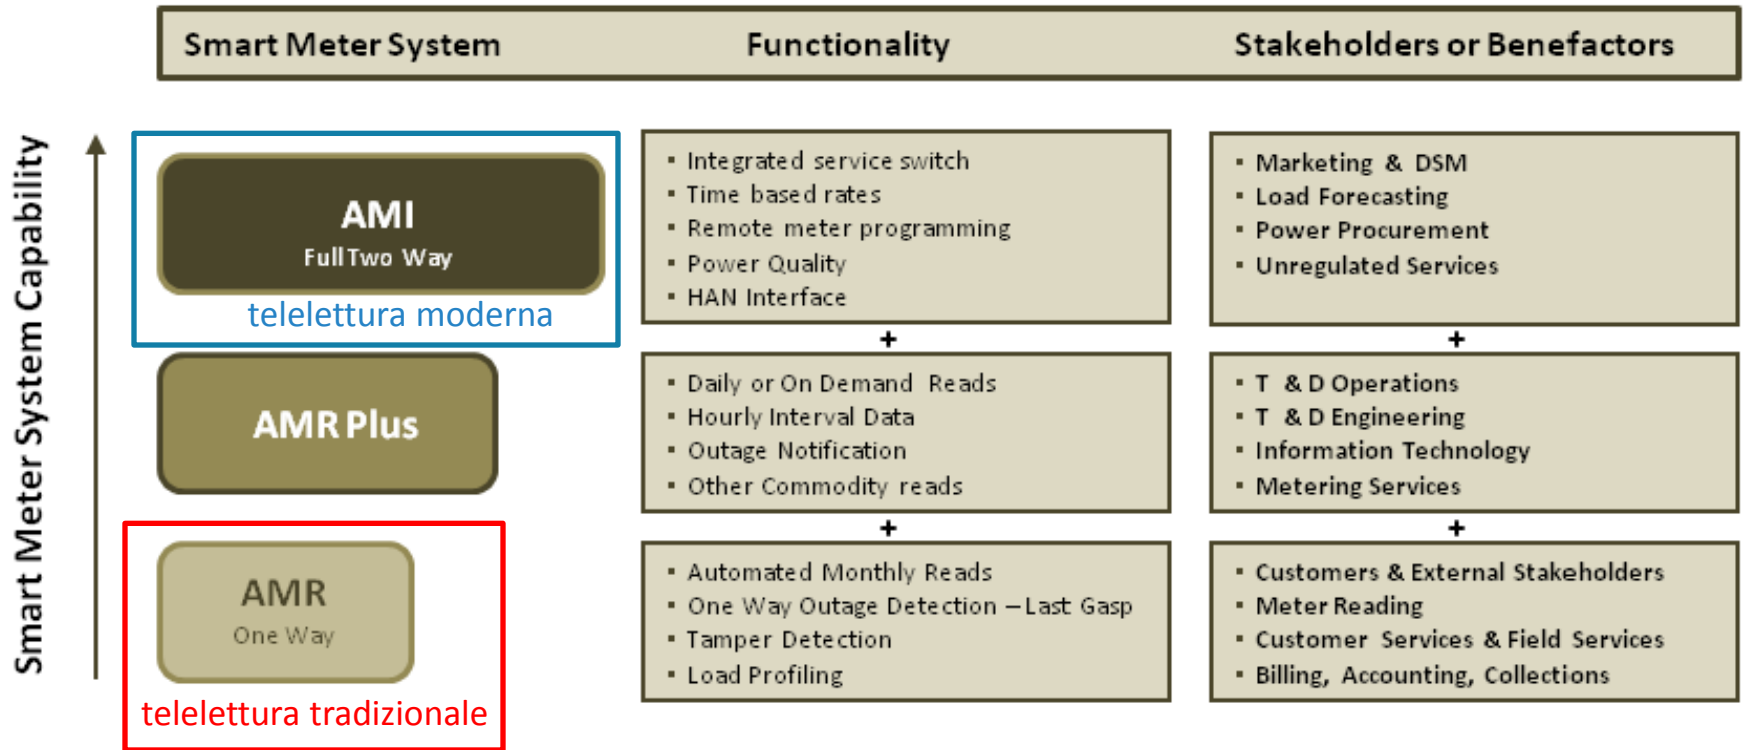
Smart Meter System | Functionality | Stakeholders or Benefactors

Smart Meter System Capability

AMI
Full Two Way
telelettura moderna

- Integrated service switch
- Time based rates
- Remote meter programming
- Power Quality
- HAN Interface

- Marketing & DSM
- Load Forecasting
- Power Procurement
- Unregulated Services

+ +

AMR Plus

- Daily or On Demand Reads
- Hourly Interval Data
- Outage Notification
- Other Commodity reads

- T & D Operations
- T & D Engineering
- Information Technology
- Metering Services

+ +

AMR
One Way
telelettura tradizionale

- Automated Monthly Reads
- One Way Outage Detection – Last Gasp
- Tamper Detection
- Load Profiling

- Customers & External Stakeholders
- Meter Reading
- Customer Services & Field Services
- Billing, Accounting, Collections